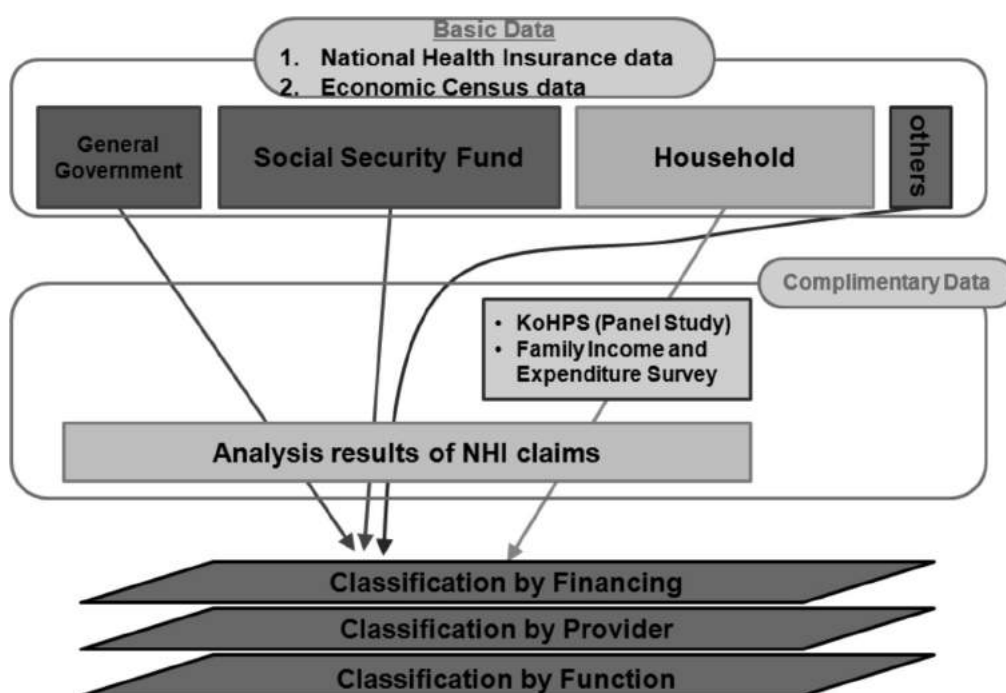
Basic Data
1. National Health Insurance data
2. Economic Census data

General Government

Social Security Fund

Household

others

Complimentary Data

• KoHPS (Panel Study)
• Family Income and Expenditure Survey

Analysis results of NHI claims

Classification by Financing

Classification by Provider

Classification by Function